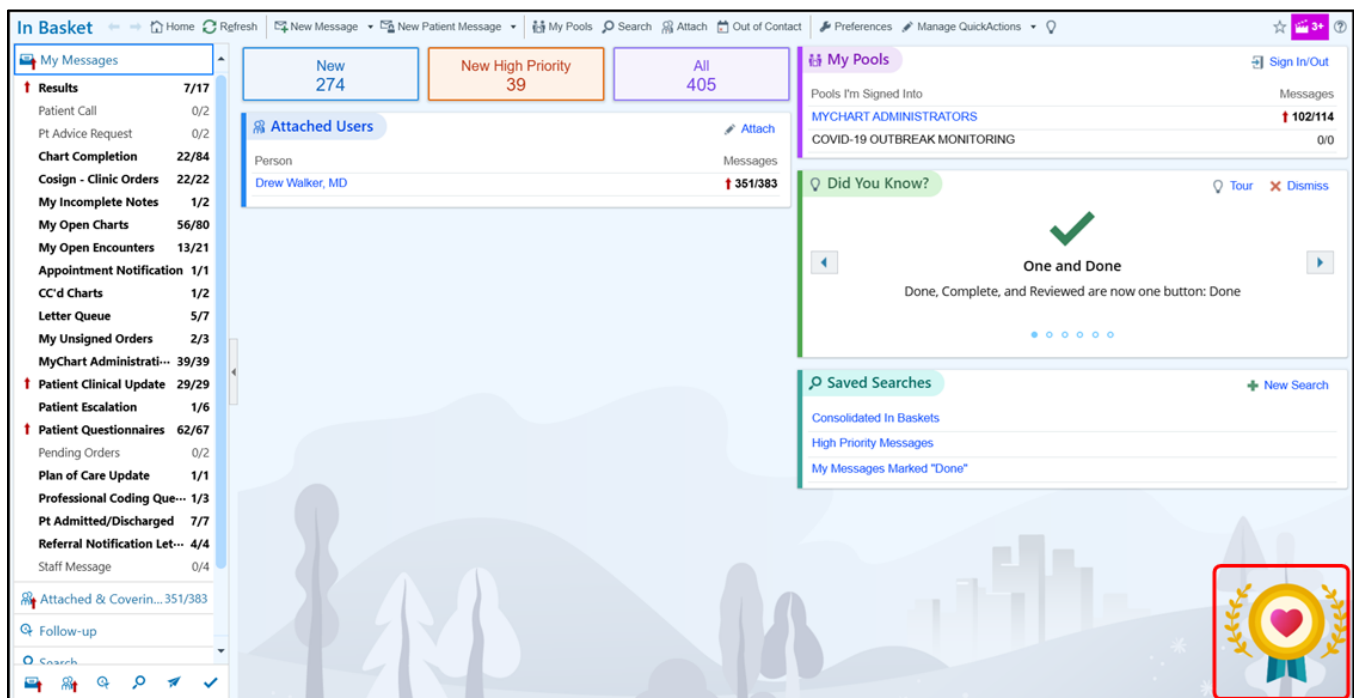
In Basket  Home  Refresh  New Message  New Patient Message  My Pools  Search  Attach  Out of Contact  Preferences  Manage QuickActions  3+

My Messages
Results 7/17
Patient Call 0/2
Pt Advice Request 0/2
Chart Completion 22/84
Cosign - Clinic Orders 22/22
My Incomplete Notes 1/2
My Open Charts 56/80
My Open Encounters 13/21
Appointment Notification 1/1
CC'd Charts 1/2
Letter Queue 5/7
My Unsigned Orders 2/3
MyChart Administrati··· 39/39
Patient Clinical Update 29/29
Patient Escalation 1/6
Patient Questionnaires 62/67
Pending Orders 0/2
Plan of Care Update 1/1
Professional Coding Que··· 1/3
Pt Admitted/Discharged 7/7
Referral Notification Let··· 4/4
Staff Message 0/4
Attached & Coverin... 351/383
Follow-up
Search

New 274
New High Priority 39
All 405

Attached Users
Attach
Person
Messages
Drew Walker, MD 351/383

My Pools
Sign In/Out
Pools I'm Signed Into
Messages
MYCHART ADMINISTRATORS 102/114
COVID-19 OUTBREAK MONITORING 0/0

Did You Know?
Tour
Dismiss
One and Done
Done, Complete, and Reviewed are now one button: Done

Saved Searches
New Search
Consolidated In Baskets
High Priority Messages
My Messages Marked "Done"